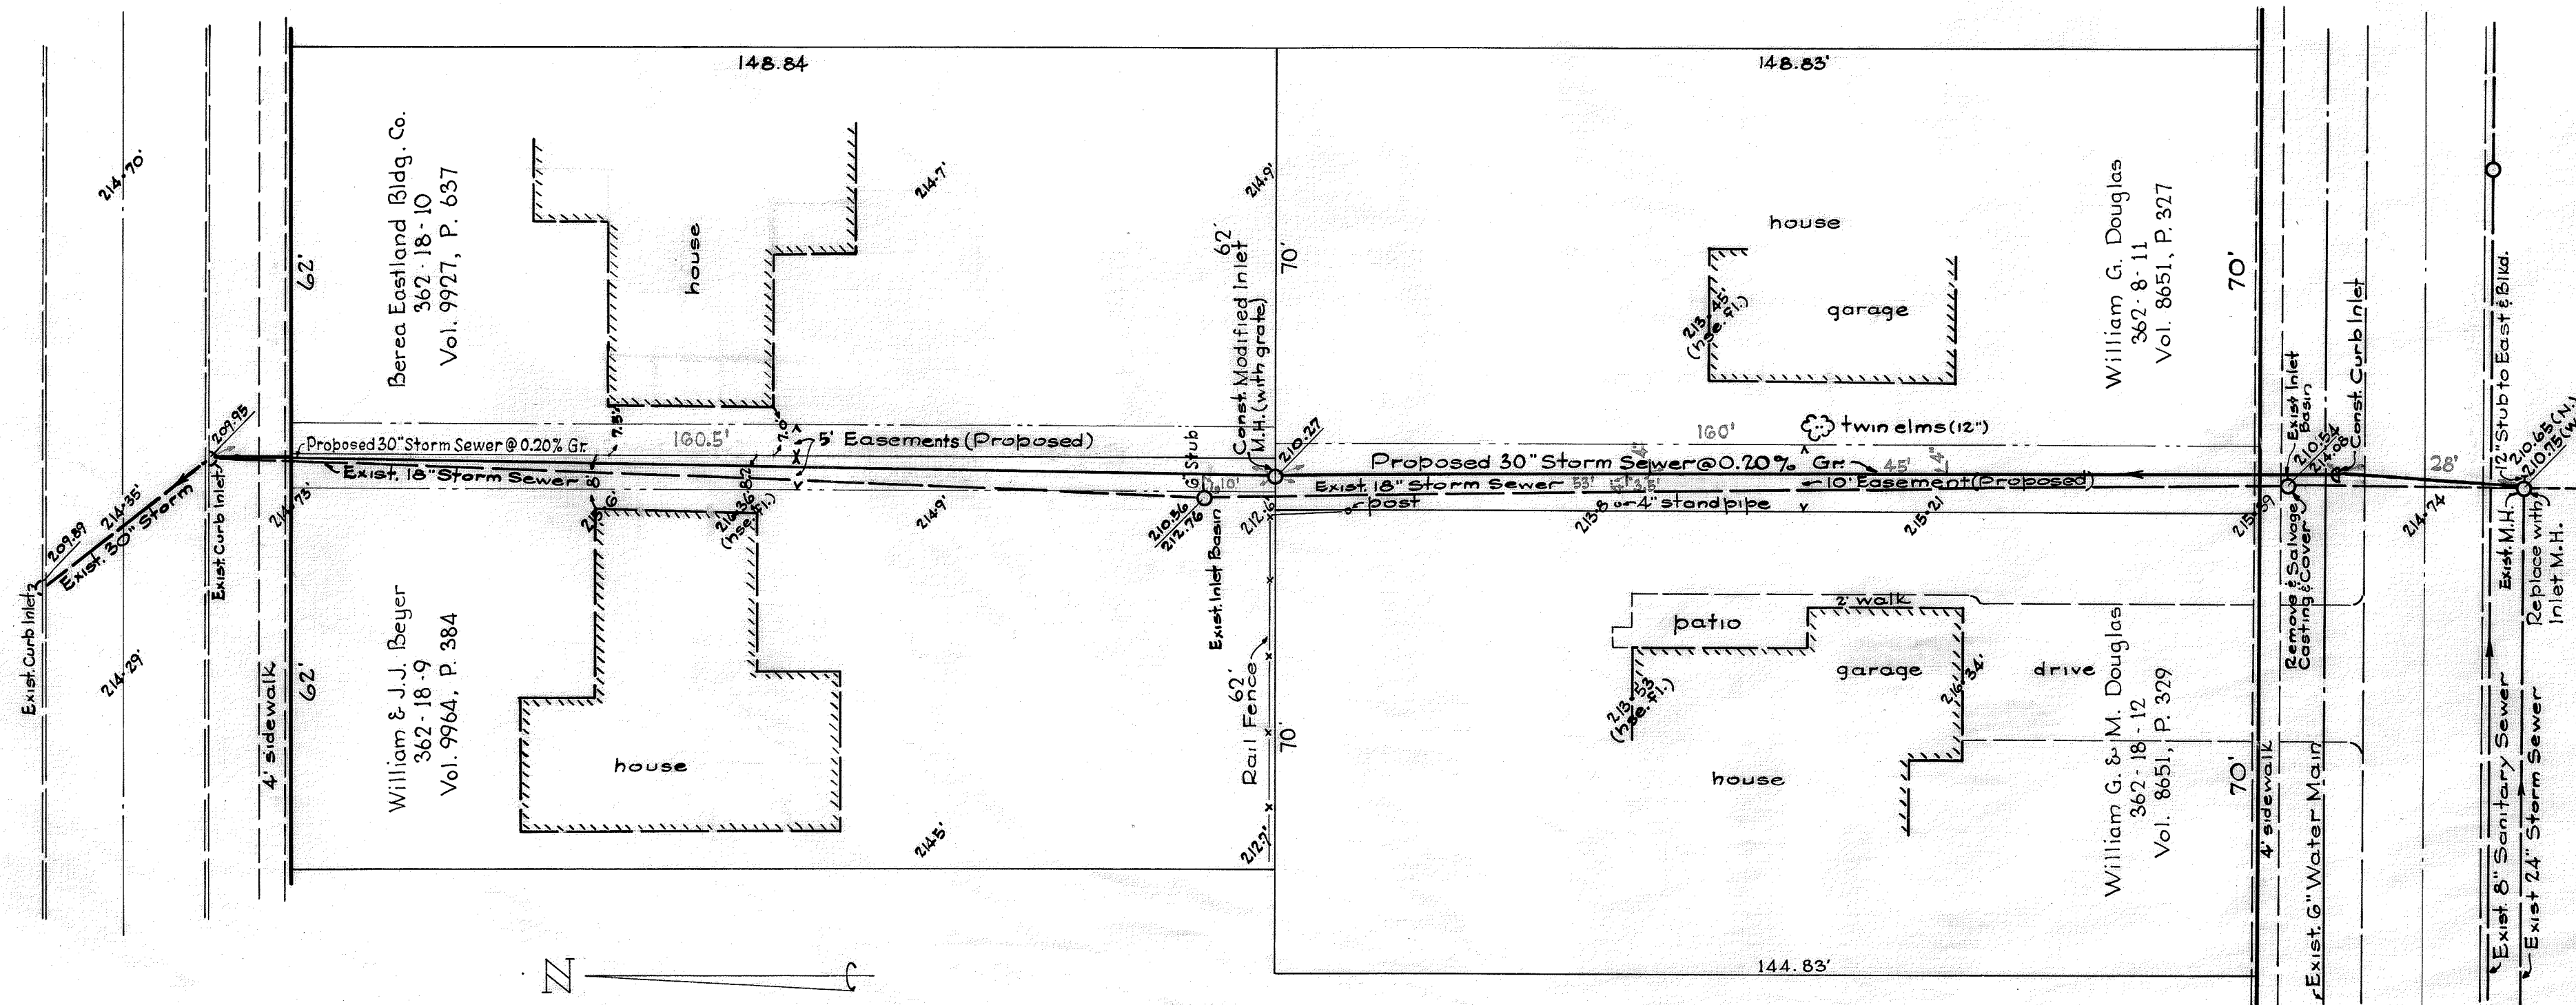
148.84

148.83'

214.70'

214.7'

214.9'

Berea Eastland Bldg. Co.
362-18-10
Vol. 9927, P. 637

house

62'

house

garage

William G. Douglas
362-8-11
Vol. 8651, P. 327

70'

70'

62'

Const. Modified Inlet M.H. (with grate)

213.45' (hse. fl.)

Exist. Inlet Basin

Const. Curb Inlet

12" Stub to East & Blkd.

Proposed 30" Storm Sewer @ 0.20% Gr.

160.5'

7.5'

7.0'

5' Easements (Proposed)

160'

twin elms (12")

Exist. 18" Storm Sewer

Stub

210.27

Proposed 30" Storm Sewer @ 0.20% Gr.

45'

4'

210.54

214.08

28'

210.65 (N.)

210.75 (W.)

209.93

214.35'

209.89

Exist. 30" Storm

Exist. Curb Inlet

Exist. Curb Inlet

214.73'

215.6

216.36 (hse. fl.)

214.9'

210.56

212.76

212.16

10'

Exist. 18" Storm Sewer

53'

3.5'

10' Easement (Proposed)

post

213.8

4" stand pipe

215.21

215.59

214.74

Exist. M.H.

Replace with Inlet M.H.

Remove & Salvage Casting & Cover

214.29'

4' sidewalk

62'

William & J.J. Beyer
362-18-9
Vol. 9964, P. 384

house

Exist. Inlet Basin

62'

Rail Fence

70'

patio

2' walk

garage

drive

213.53 (hse. fl.)

216.34'

house

William G. & M. Douglas
362-18-12
Vol. 8651, P. 329

70'

4' sidewalk

Exist. 6" Water Main

Exist. 8" Sanitary Sewer

Exist. 24" Storm Sewer

214.5'

212.7'

144.83'

N